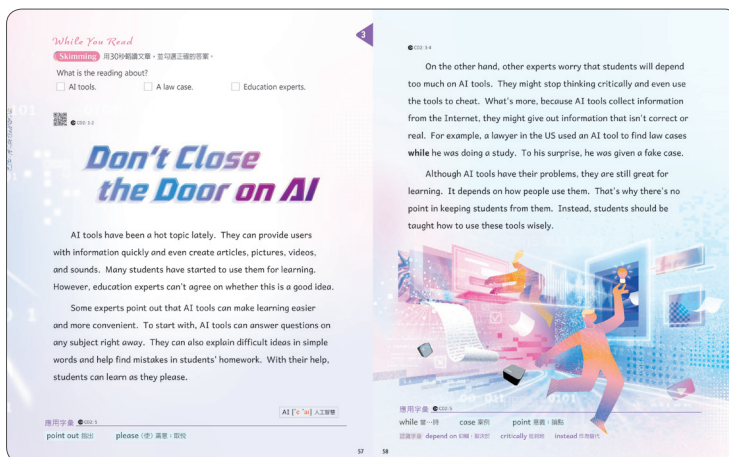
While You Read

Skimming 用30秒略讀文章，並勾選正確的答案。

What is the reading about?

AI tools.  A law case.  Education experts.

CD2: 3-2

3

Don't Close the Door on AI

AI tools have been a hot topic lately. They can provide users with information quickly and even create articles, pictures, videos, and sounds. Many students have started to use them for learning. However, education experts can't agree on whether this is a good idea.

Some experts point out that AI tools can make learning easier and more convenient. To start with, AI tools can answer questions on any subject right away. They can also explain difficult ideas in simple words and help find mistakes in students' homework. With their help, students can learn as they please.

AI [ˈeˈaɪ] 人工智慧

應用字彙 CD2: 5

point out 指出　please (使) 高興；取悅

57

CD2: 3-4

On the other hand, other experts worry that students will depend too much on AI tools. They might stop thinking critically and even use the tools to cheat. What's more, because AI tools collect information from the Internet, they might give out information that isn't correct or real. For example, a lawyer in the US used an AI tool to find law cases while he was doing a study. To his surprise, he was given a fake case.

Although AI tools have their problems, they are still great for learning. It depends on how people use them. That's why there's no point in keeping students from them. Instead, students should be taught how to use these tools wisely.

應用字彙 CD2: 5

while 當…時　case 案例　point 意義；論點

認識字彙 depend on 仰賴；取決於　critically 批判地　instead 作為替代

58